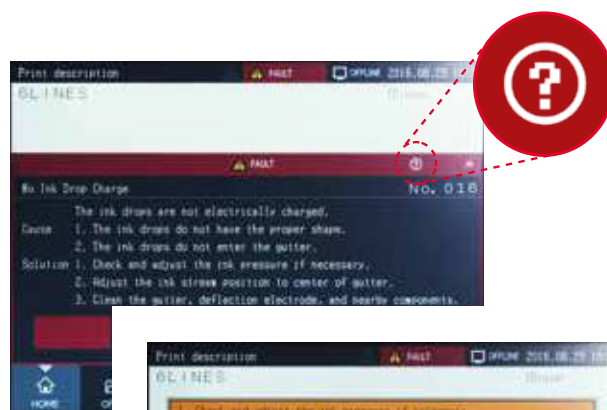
Print description
FAULT
OFFLINE 2016.08.25
6LINES

FAULT
No Ink Drop Charge
No. 016

The ink drops are not electrically charged.
Cause 1. The ink drops do not have the proper shape.
2. The ink drops do not enter the gutter.
Solution 1. Check and adjust the ink pressure if necessary.
2. Adjust the ink stream position to center of gutter.
3. Clean the gutter, deflection electrode, and nearby components.

HOME

Print description
FAULT
OFFLINE 2016.08.25
6LINES